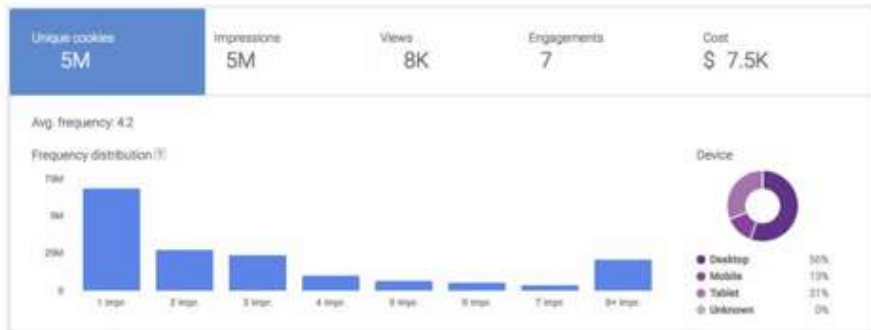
Unique cookies
5M

Impressions
5M

Views
8K

Engagements
7

Cost
$ 7.5K

Avg. frequency: 4.2

Frequency distribution ?

7.5M
5M
2.5M
0

1 imps
2 imps
3 imps
4 imps
5 imps
6 imps
7 imps
8+ imps

Device

Desktop 56%
Mobile 13%
Tablet 31%
Unknown 0%